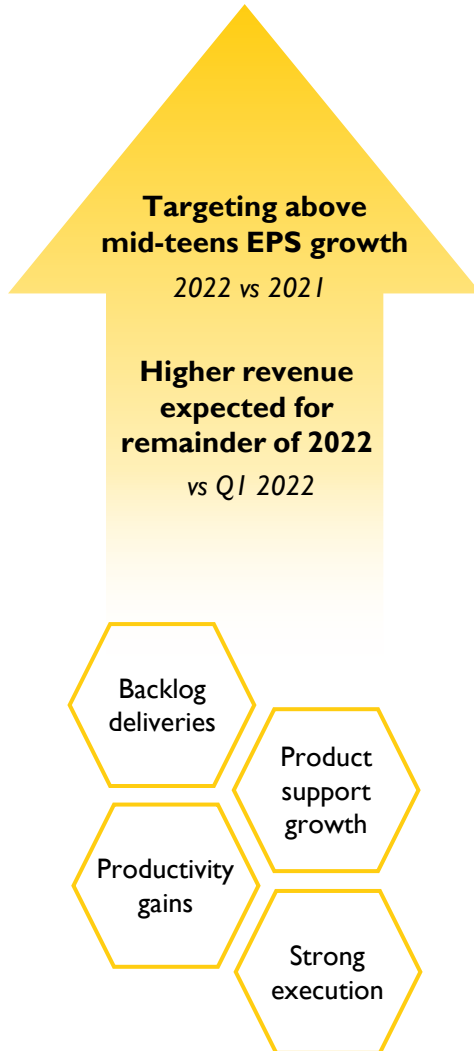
**Targeting above mid-teens EPS growth**
*2022 vs 2021*

**Higher revenue expected for remainder of 2022**
*vs Q1 2022*

Backlog deliveries

Product support growth

Productivity gains

Strong execution